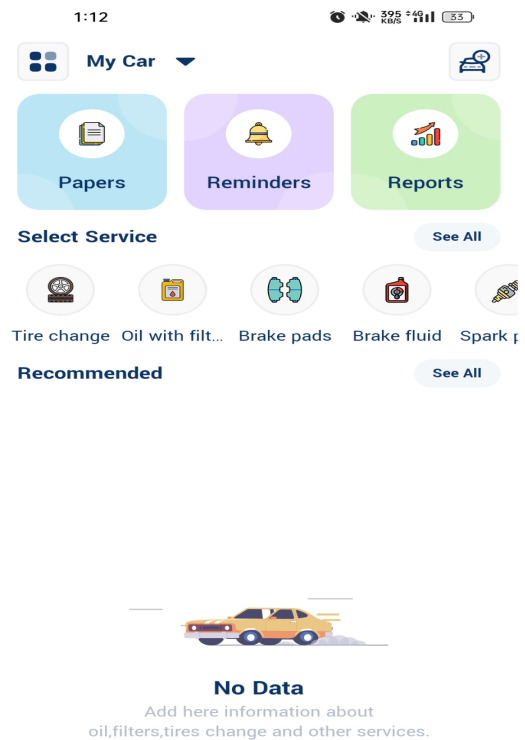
1:12

395 KB/S 4G 33

My Car

Papers

Reminders

Reports

Select Service

See All

Tire change

Oil with filt...

Brake pads

Brake fluid

Spark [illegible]

Recommended

See All

No Data

Add here information about oil,filters,tires change and other services.